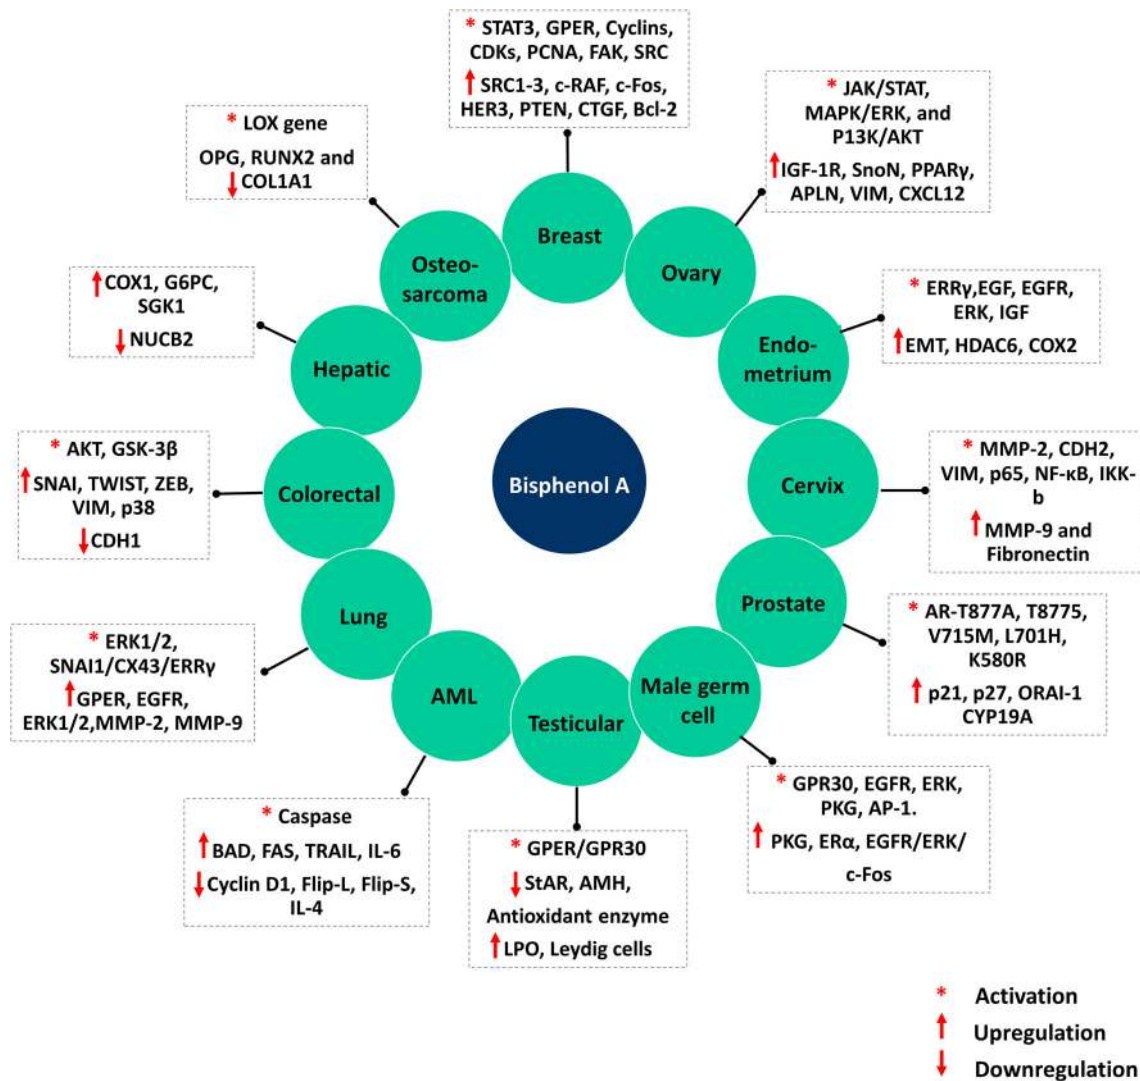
* STAT3, GPER, Cyclins, CDKs, PCNA, FAK, SRC
↑ SRC1-3, c-RAF, c-Fos, HER3, PTEN, CTGF, Bcl-2

Breast

* JAK/STAT, MAPK/ERK, and P13K/AKT
↑ IGF-1R, SnoN, PPARγ, APLN, VIM, CXCL12

Ovary

* ERRγ,EGF, EGFR, ERK, IGF
↑ EMT, HDAC6, COX2

Endometrium

* MMP-2, CDH2, VIM, p65, NF-κB, IKK-b
↑ MMP-9 and Fibronectin

Cervix

* AR-T877A, T8775, V715M, L701H, K580R
↑ p21, p27, ORAI-1 CYP19A

Prostate

Male germ cell

* GPR30, EGFR, ERK, PKG, AP-1.
↑ PKG, ERα, EGFR/ERK/ c-Fos

Testicular

* GPER/GPR30
↓ StAR, AMH, Antioxidant enzyme
↑ LPO, Leydig cells

AML

* Caspase
↑ BAD, FAS, TRAIL, IL-6
↓ Cyclin D1, Flip-L, Flip-S, IL-4

Lung

* ERK1/2, SNAI1/CX43/ERRγ
↑ GPER, EGFR, ERK1/2,MMP-2, MMP-9

Colorectal

* AKT, GSK-3β
↑ SNAI, TWIST, ZEB, VIM, p38
↓ CDH1

Hepatic

↑ COX1, G6PC, SGK1
↓ NUCB2

Osteosarcoma

* LOX gene
OPG, RUNX2 and
↓ COL1A1

Bisphenol A

* Activation
↑ Upregulation
↓ Downregulation